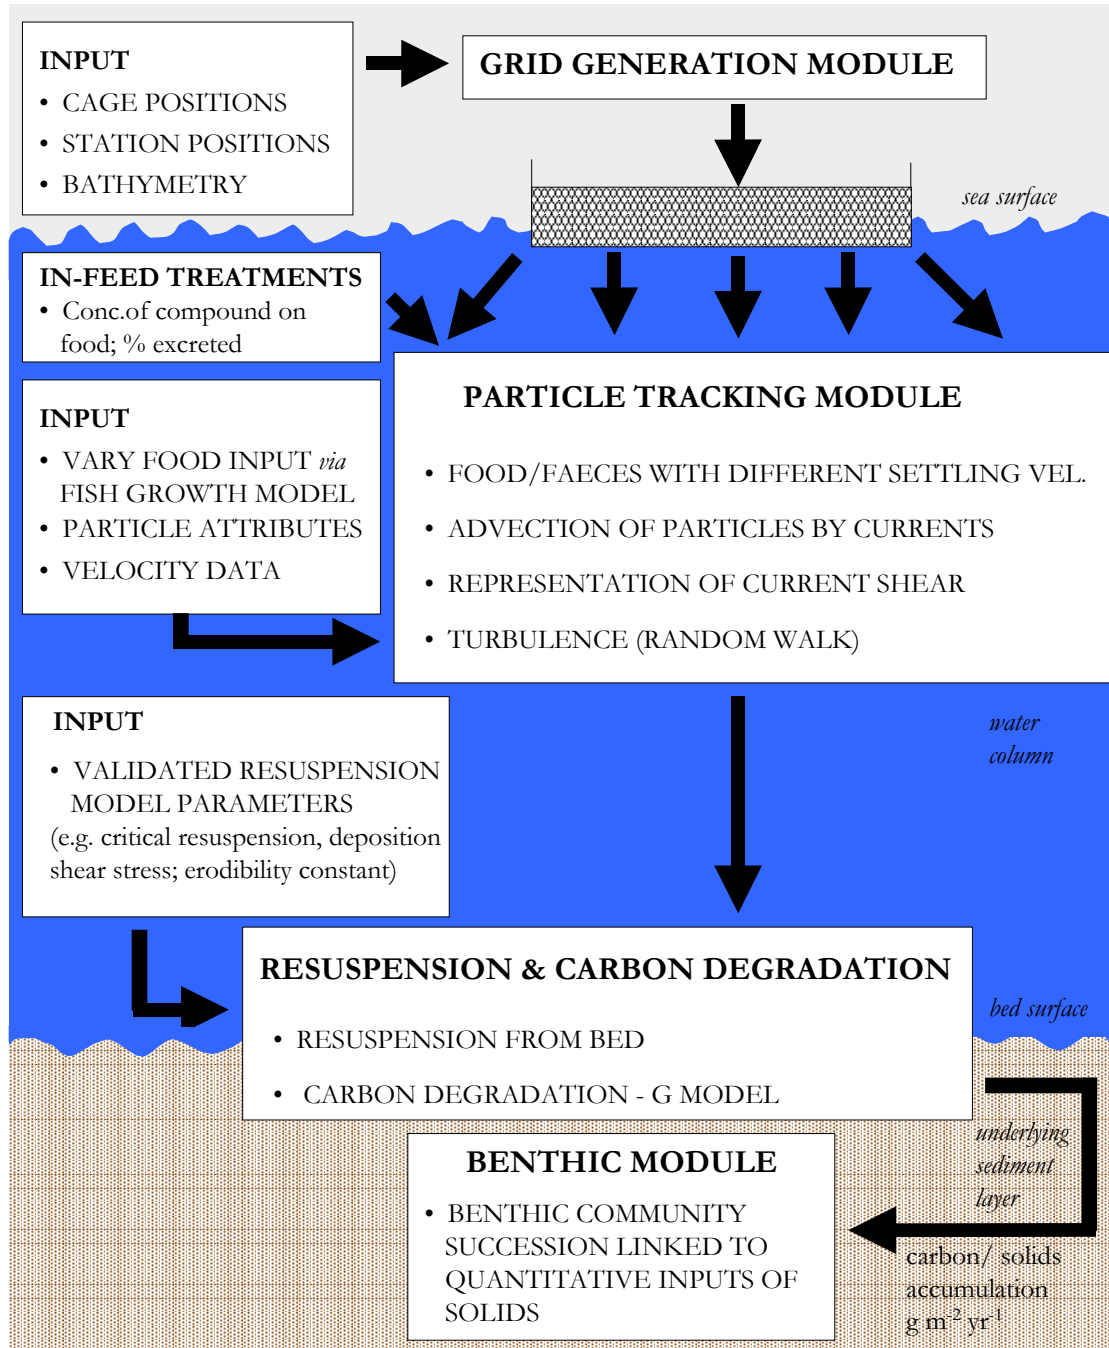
INPUT
• CAGE POSITIONS
• STATION POSITIONS
• BATHYMETRY

GRID GENERATION MODULE

sea surface

IN-FEED TREATMENTS
• Conc.of compound on food; % excreted

INPUT
• VARY FOOD INPUT *via* FISH GROWTH MODEL
• PARTICLE ATTRIBUTES
• VELOCITY DATA

PARTICLE TRACKING MODULE

• FOOD/FAECES WITH DIFFERENT SETTLING VEL.
• ADVECTION OF PARTICLES BY CURRENTS
• REPRESENTATION OF CURRENT SHEAR
• TURBULENCE (RANDOM WALK)

INPUT
• VALIDATED RESUSPENSION MODEL PARAMETERS
(e.g. critical resuspension, deposition shear stress; erodibility constant)

water column

RESUSPENSION & CARBON DEGRADATION

bed surface

• RESUSPENSION FROM BED
• CARBON DEGRADATION - G MODEL

underlying sediment layer

BENTHIC MODULE
• BENTHIC COMMUNITY SUCCESSION LINKED TO QUANTITATIVE INPUTS OF SOLIDS

carbon/ solids accumulation g $m^{-2}$ $yr^{-1}$